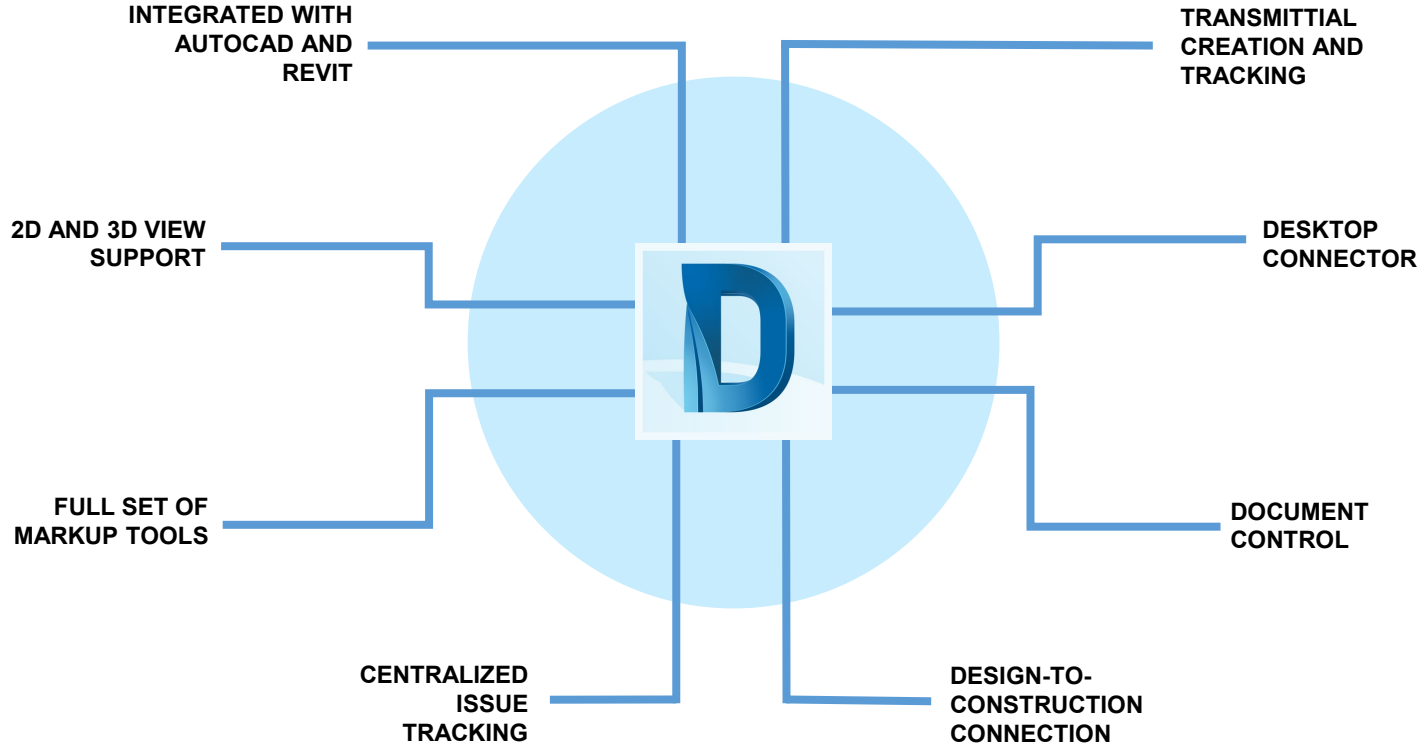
INTEGRATED WITH AUTOCAD AND REVIT

TRANSMITTIAL CREATION AND TRACKING

2D AND 3D VIEW SUPPORT

D

DESKTOP CONNECTOR

FULL SET OF MARKUP TOOLS

DOCUMENT CONTROL

CENTRALIZED ISSUE TRACKING

DESIGN-TO-CONSTRUCTION CONNECTION